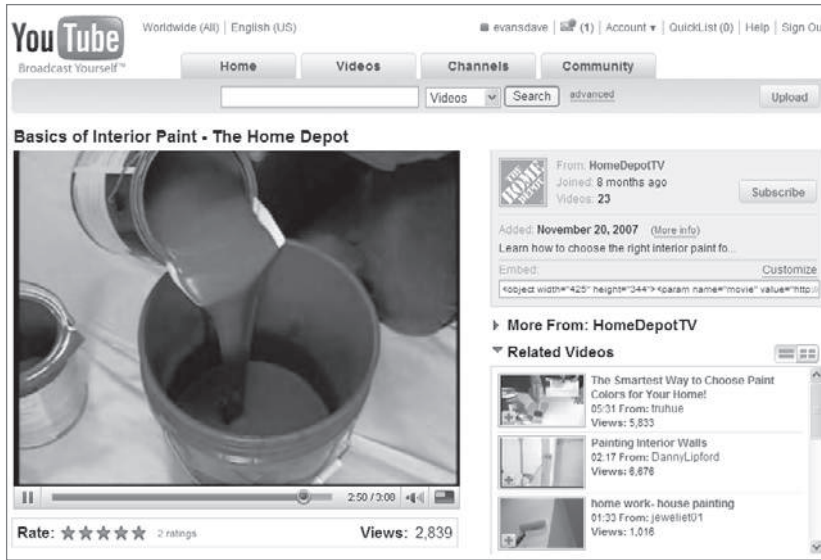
You Tube
Broadcast Yourself™

Worldwide (All) | English (US)

evansdave | (1) | Account ▾ | QuickList (0) | Help | Sign Ou

Home | Videos | Channels | Community

Videos | Search | advanced

Upload

Basics of Interior Paint - The Home Depot

From: HomeDepotTV
Joined: 8 months ago
Videos: 23

Subscribe

Added: November 20, 2007 (More info)
Learn how to choose the right interior paint fo...

Embed: Customize
<object width="425" height="344"><param name="movie" value="http:/

▸ More From: HomeDepotTV

▾ Related Videos

The Smartest Way to Choose Paint Colors for Your Home!
05:31 From: truhue
Views: 5,833

Painting Interior Walls
02:17 From: DannyLipford
Views: 8,676

home work- house painting
01:33 From: jewellet01
Views: 1,016

2:50 / 3:00

Rate: ★★★★★ 2 ratings

Views: 2,839